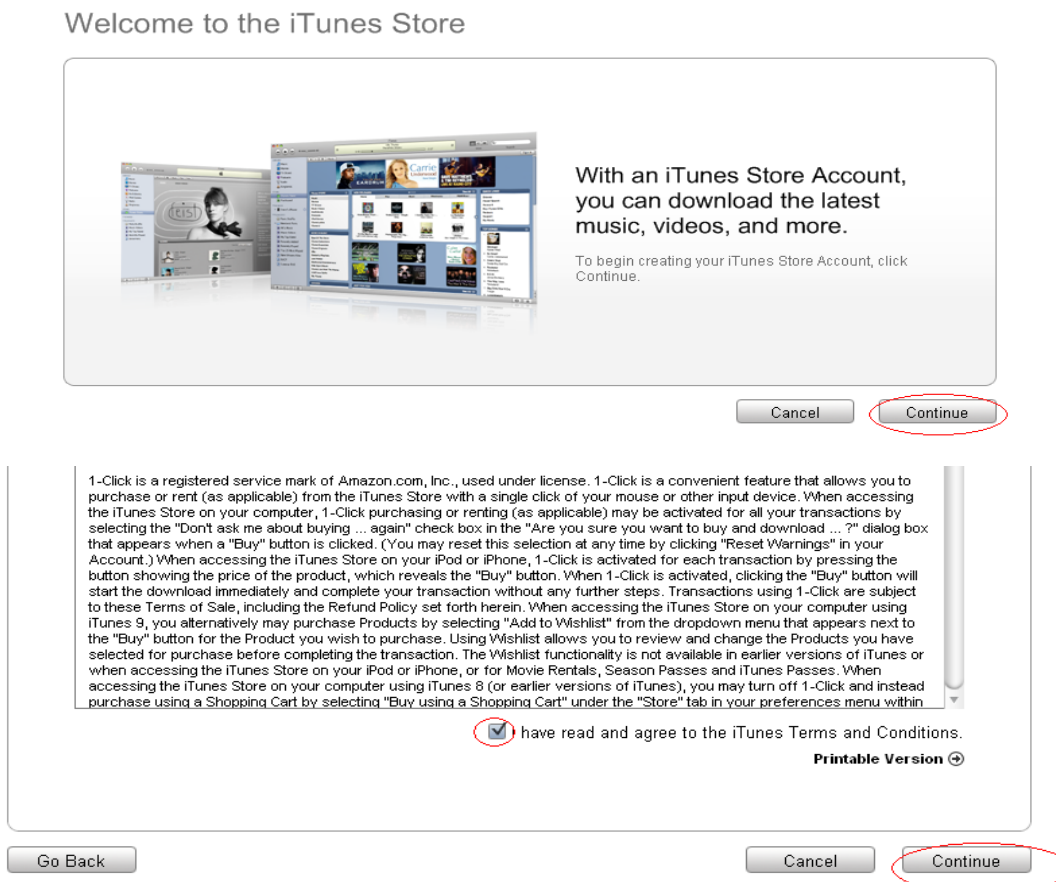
Welcome to the iTunes Store

With an iTunes Store Account, you can download the latest music, videos, and more.

To begin creating your iTunes Store Account, click Continue.

Cancel Continue

1-Click is a registered service mark of Amazon.com, Inc., used under license. 1-Click is a convenient feature that allows you to purchase or rent (as applicable) from the iTunes Store with a single click of your mouse or other input device. When accessing the iTunes Store on your computer, 1-Click purchasing or renting (as applicable) may be activated for all your transactions by selecting the "Don't ask me about buying ... again" check box in the "Are you sure you want to buy and download ... ?" dialog box that appears when a "Buy" button is clicked. (You may reset this selection at any time by clicking "Reset Warnings" in your Account.) When accessing the iTunes Store on your iPod or iPhone, 1-Click is activated for each transaction by pressing the button showing the price of the product, which reveals the "Buy" button. When 1-Click is activated, clicking the "Buy" button will start the download immediately and complete your transaction without any further steps. Transactions using 1-Click are subject to these Terms of Sale, including the Refund Policy set forth herein. When accessing the iTunes Store on your computer using iTunes 9, you alternatively may purchase Products by selecting "Add to Wishlist" from the dropdown menu that appears next to the "Buy" button for the Product you wish to purchase. Using Wishlist allows you to review and change the Products you have selected for purchase before completing the transaction. The Wishlist functionality is not available in earlier versions of iTunes or when accessing the iTunes Store on your iPod or iPhone, or for Movie Rentals, Season Passes and iTunes Passes. When accessing the iTunes Store on your computer using iTunes 8 (or earlier versions of iTunes), you may turn off 1-Click and instead purchase using a Shopping Cart by selecting "Buy using a Shopping Cart" under the "Store" tab in your preferences menu within

I have read and agree to the iTunes Terms and Conditions.

Printable Version

Go Back Cancel Continue